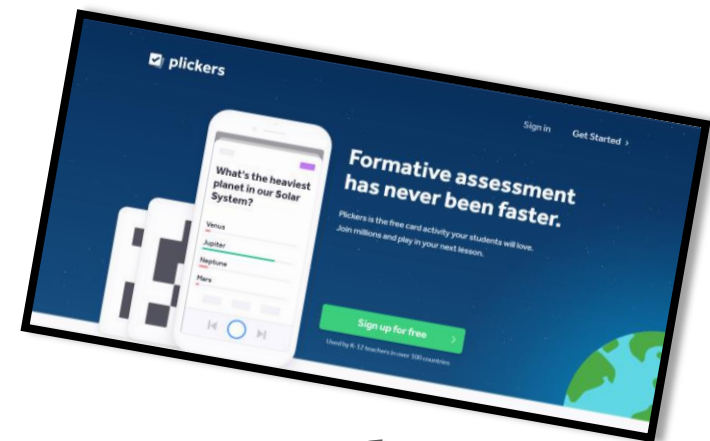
plickers

Sign in Get Started ›

What's the heaviest planet in our Solar System?

Venus

Jupiter

Neptune

Mars

Formative assessment has never been faster.

Plickers is the free card activity your students will love. Join millions and play in your next lesson.

Sign up for free ›

Used by K-12 teachers in over 100 countries